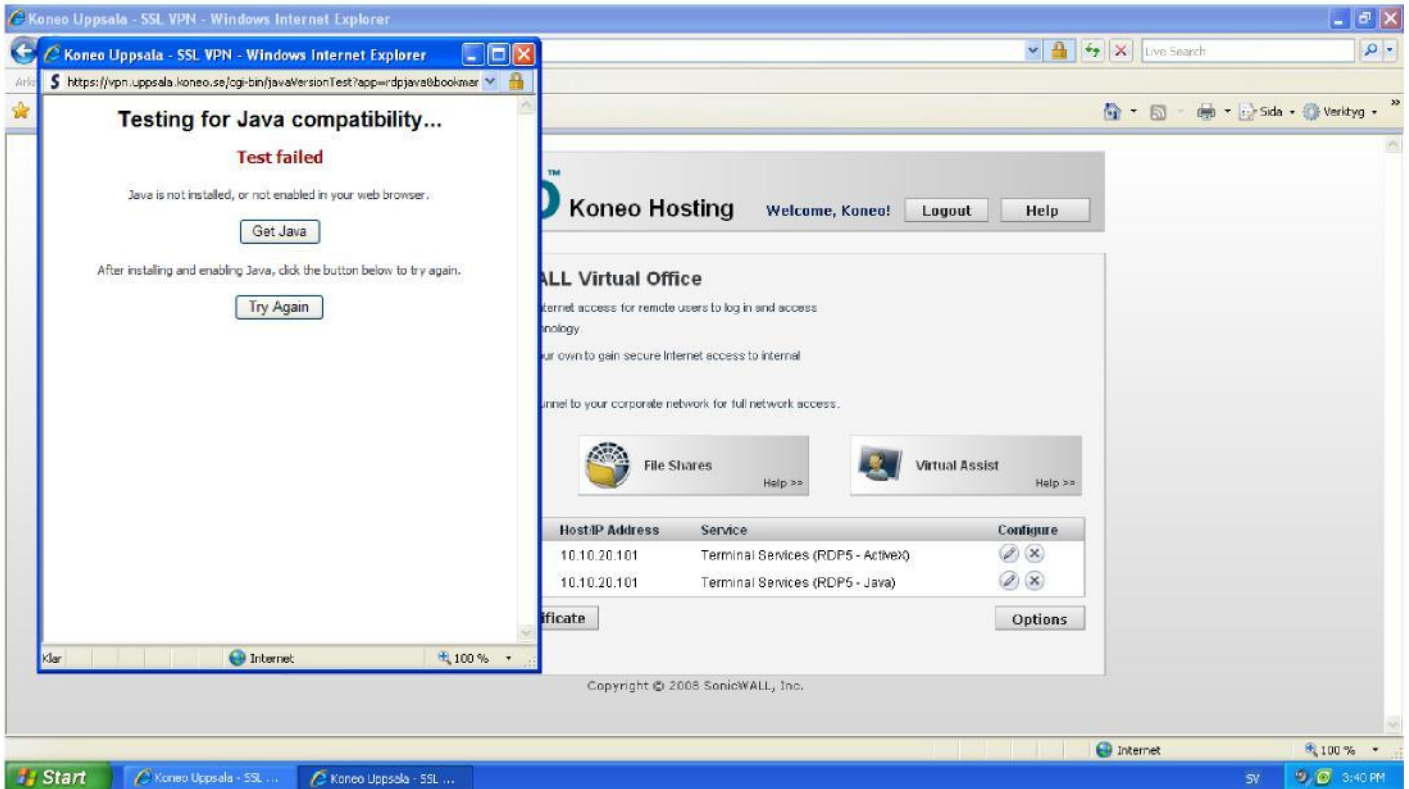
Koneo Uppsala - SSL VPN - Windows Internet Explorer

Live Search

Sida • Verktyg •

Koneo Uppsala - SSL VPN - Windows Internet Explorer

https://vpn.uppsala.koneo.se/cgi-bin/javaVersionTest?app=rdpjava&bookmar

Testing for Java compatibility...

Test failed

Java is not installed, or not enabled in your web browser.

Get Java

After installing and enabling Java, click the button below to try again.

Try Again

Klar

Internet

100 %

Koneo Hosting

Welcome, Koneo!

Logout

Help

ALL Virtual Office

ternet access for remote users to log in and access

nology

ur own to gain secure Internet access to internal

unnel to your corporate network for full network access.

File Shares

Help >>

Virtual Assist

Help >>

| Host/IP Address | Service | Configure |
|---|---|---|
| 10.10.20.101 | Terminal Services (RDP5 - ActiveX) | |
| 10.10.20.101 | Terminal Services (RDP5 - Java) | |

ificate

Options

Copyright © 2008 SonicWALL, Inc.

Internet

100 %

Start

Koneo Uppsala - SSL ...

Koneo Uppsala - SSL ...

SV

3:40 PM